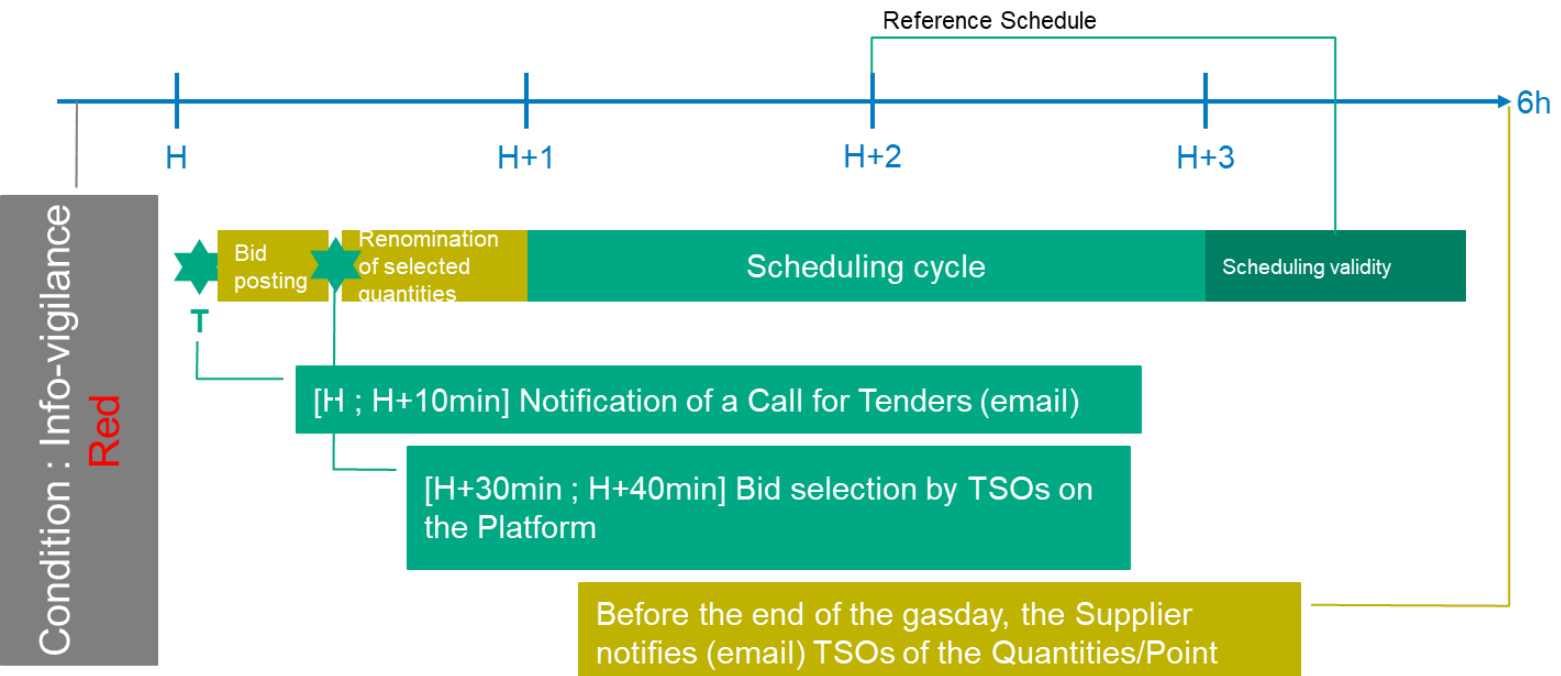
Reference Schedule

H

H+1

H+2

H+3

6h

Condition : Info-vigilance Red

T

Bid posting

Renomination of selected quantities

Scheduling cycle

Scheduling validity

[H ; H+10min] Notification of a Call for Tenders (email)

[H+30min ; H+40min] Bid selection by TSOs on the Platform

Before the end of the gasday, the Supplier notifies (email) TSOs of the Quantities/Point